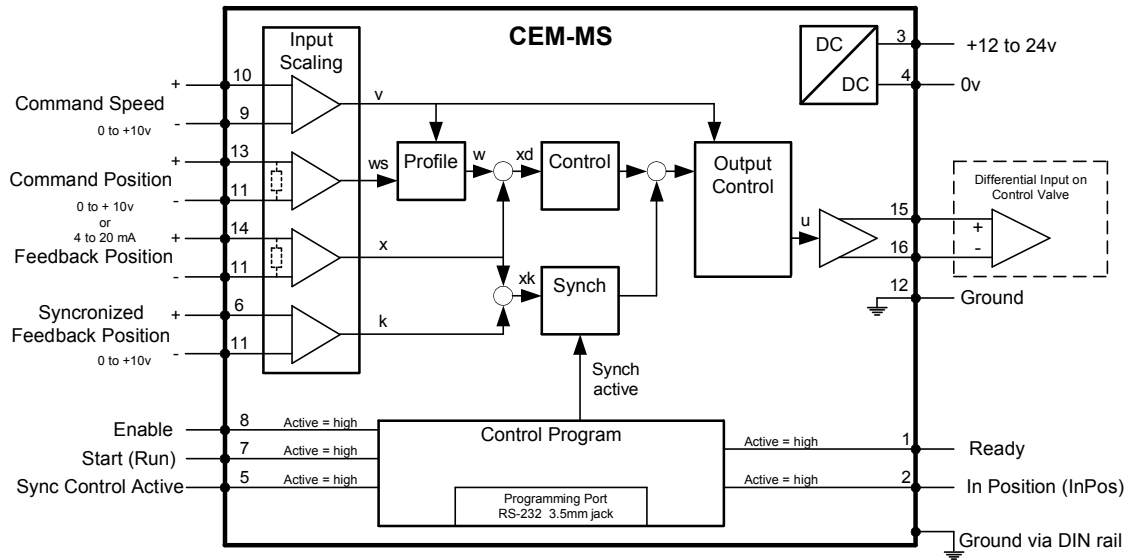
CEM-MS

Input Scaling

DC
DC
3
4
+12 to 24v
0v

+
10
Command Speed
0 to +10v
-
9

v

+
13
Command Position
0 to + 10v
or
4 to 20 mA
-
11

ws
Profile
w
xd
Control
Output Control

+
14
Feedback Position
-
11

x

Differential Input on Control Valve
u
15
16
+
-

xk
Synch

12
Ground

Syncronized Feedback Position
0 to +10v
+
6
-
11

k

Synch active

Enable
8
Active = high
Start (Run)
7
Active = high
Sync Control Active
5
Active = high

Control Program

Programming Port
RS-232 3.5mm jack

Active = high
1
Ready
Active = high
2
In Position (InPos)

Ground via DIN rail